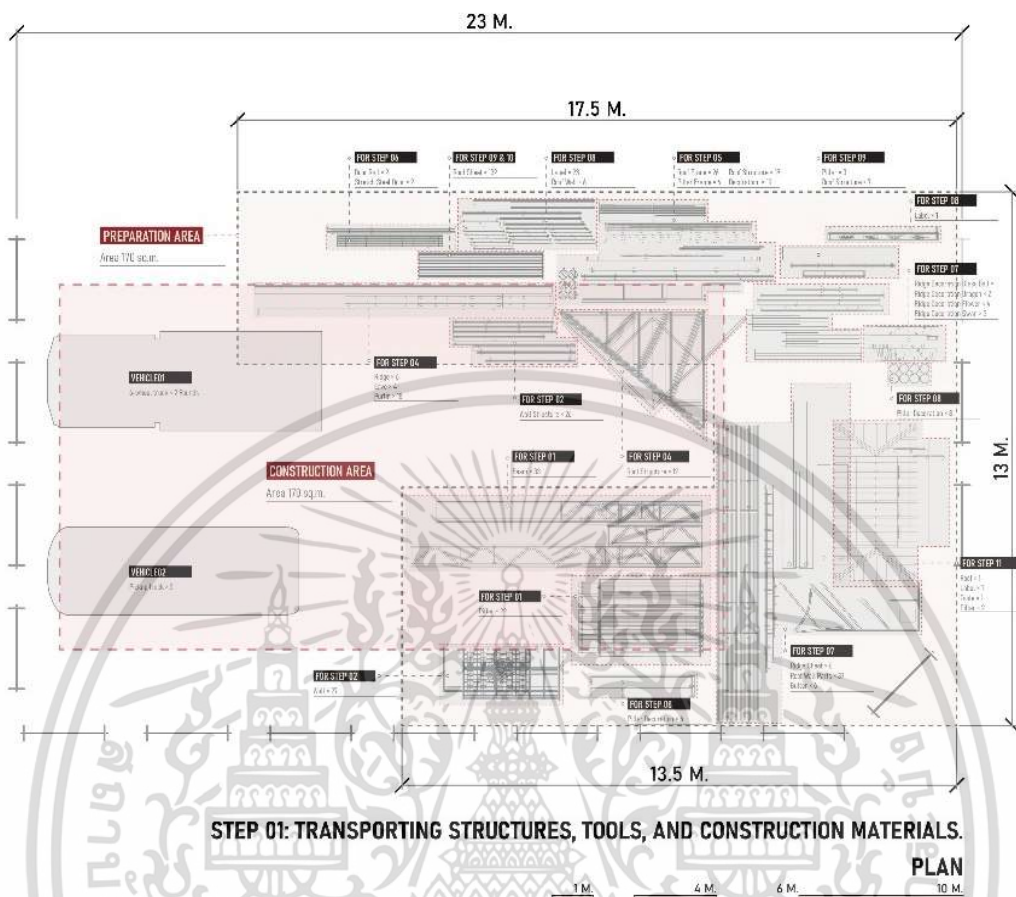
23 M.

17.5 M.

FOR STEP 06

FOR STEP 09 & 10

FOR STEP 08

FOR STEP 05

FOR STEP 09

FOR STEP 08

PREPARATION AREA

Area 170 sq.m.

FOR STEP 07

VEHICLE 01

FOR STEP 04

FOR STEP 02

FOR STEP 08

CONSTRUCTION AREA

Area 170 sq.m.

FOR STEP 01

FOR STEP 04

13 M.

VEHICLE 02

FOR STEP 01

FOR STEP 11

FOR STEP 02

FOR STEP 07

FOR STEP 06

13.5 M.

STEP 01: TRANSPORTING STRUCTURES, TOOLS, AND CONSTRUCTION MATERIALS.

PLAN

1 M. 4 M. 6 M. 10 M.